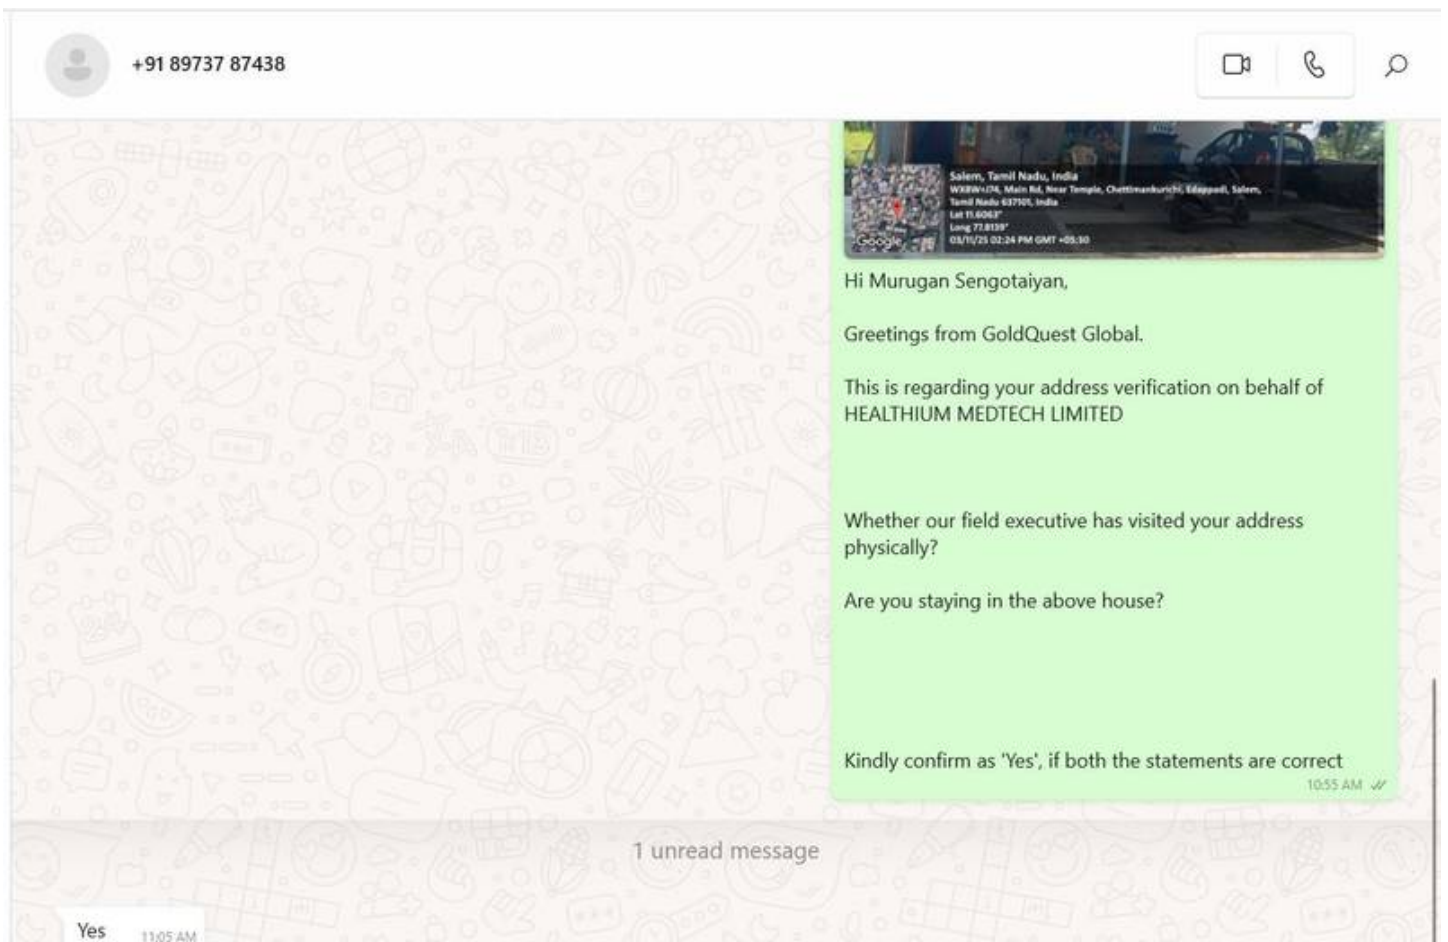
+91 89737 87438

Salem, Tamil Nadu, India
WXBW+J74, Main Rd, Near Temple, Chettimankurichi, Edappadi, Salem, Tamil Nadu 637101, India
Lat 11.6063°
Long 77.8139°
03/11/25 02:24 PM GMT +05:30
Google

Hi Murugan Sengotaiyan,

Greetings from GoldQuest Global.

This is regarding your address verification on behalf of HEALTHIUM MEDTECH LIMITED

Whether our field executive has visited your address physically?

Are you staying in the above house?

Kindly confirm as 'Yes', if both the statements are correct
10:55 AM

1 unread message

Yes 11:05 AM